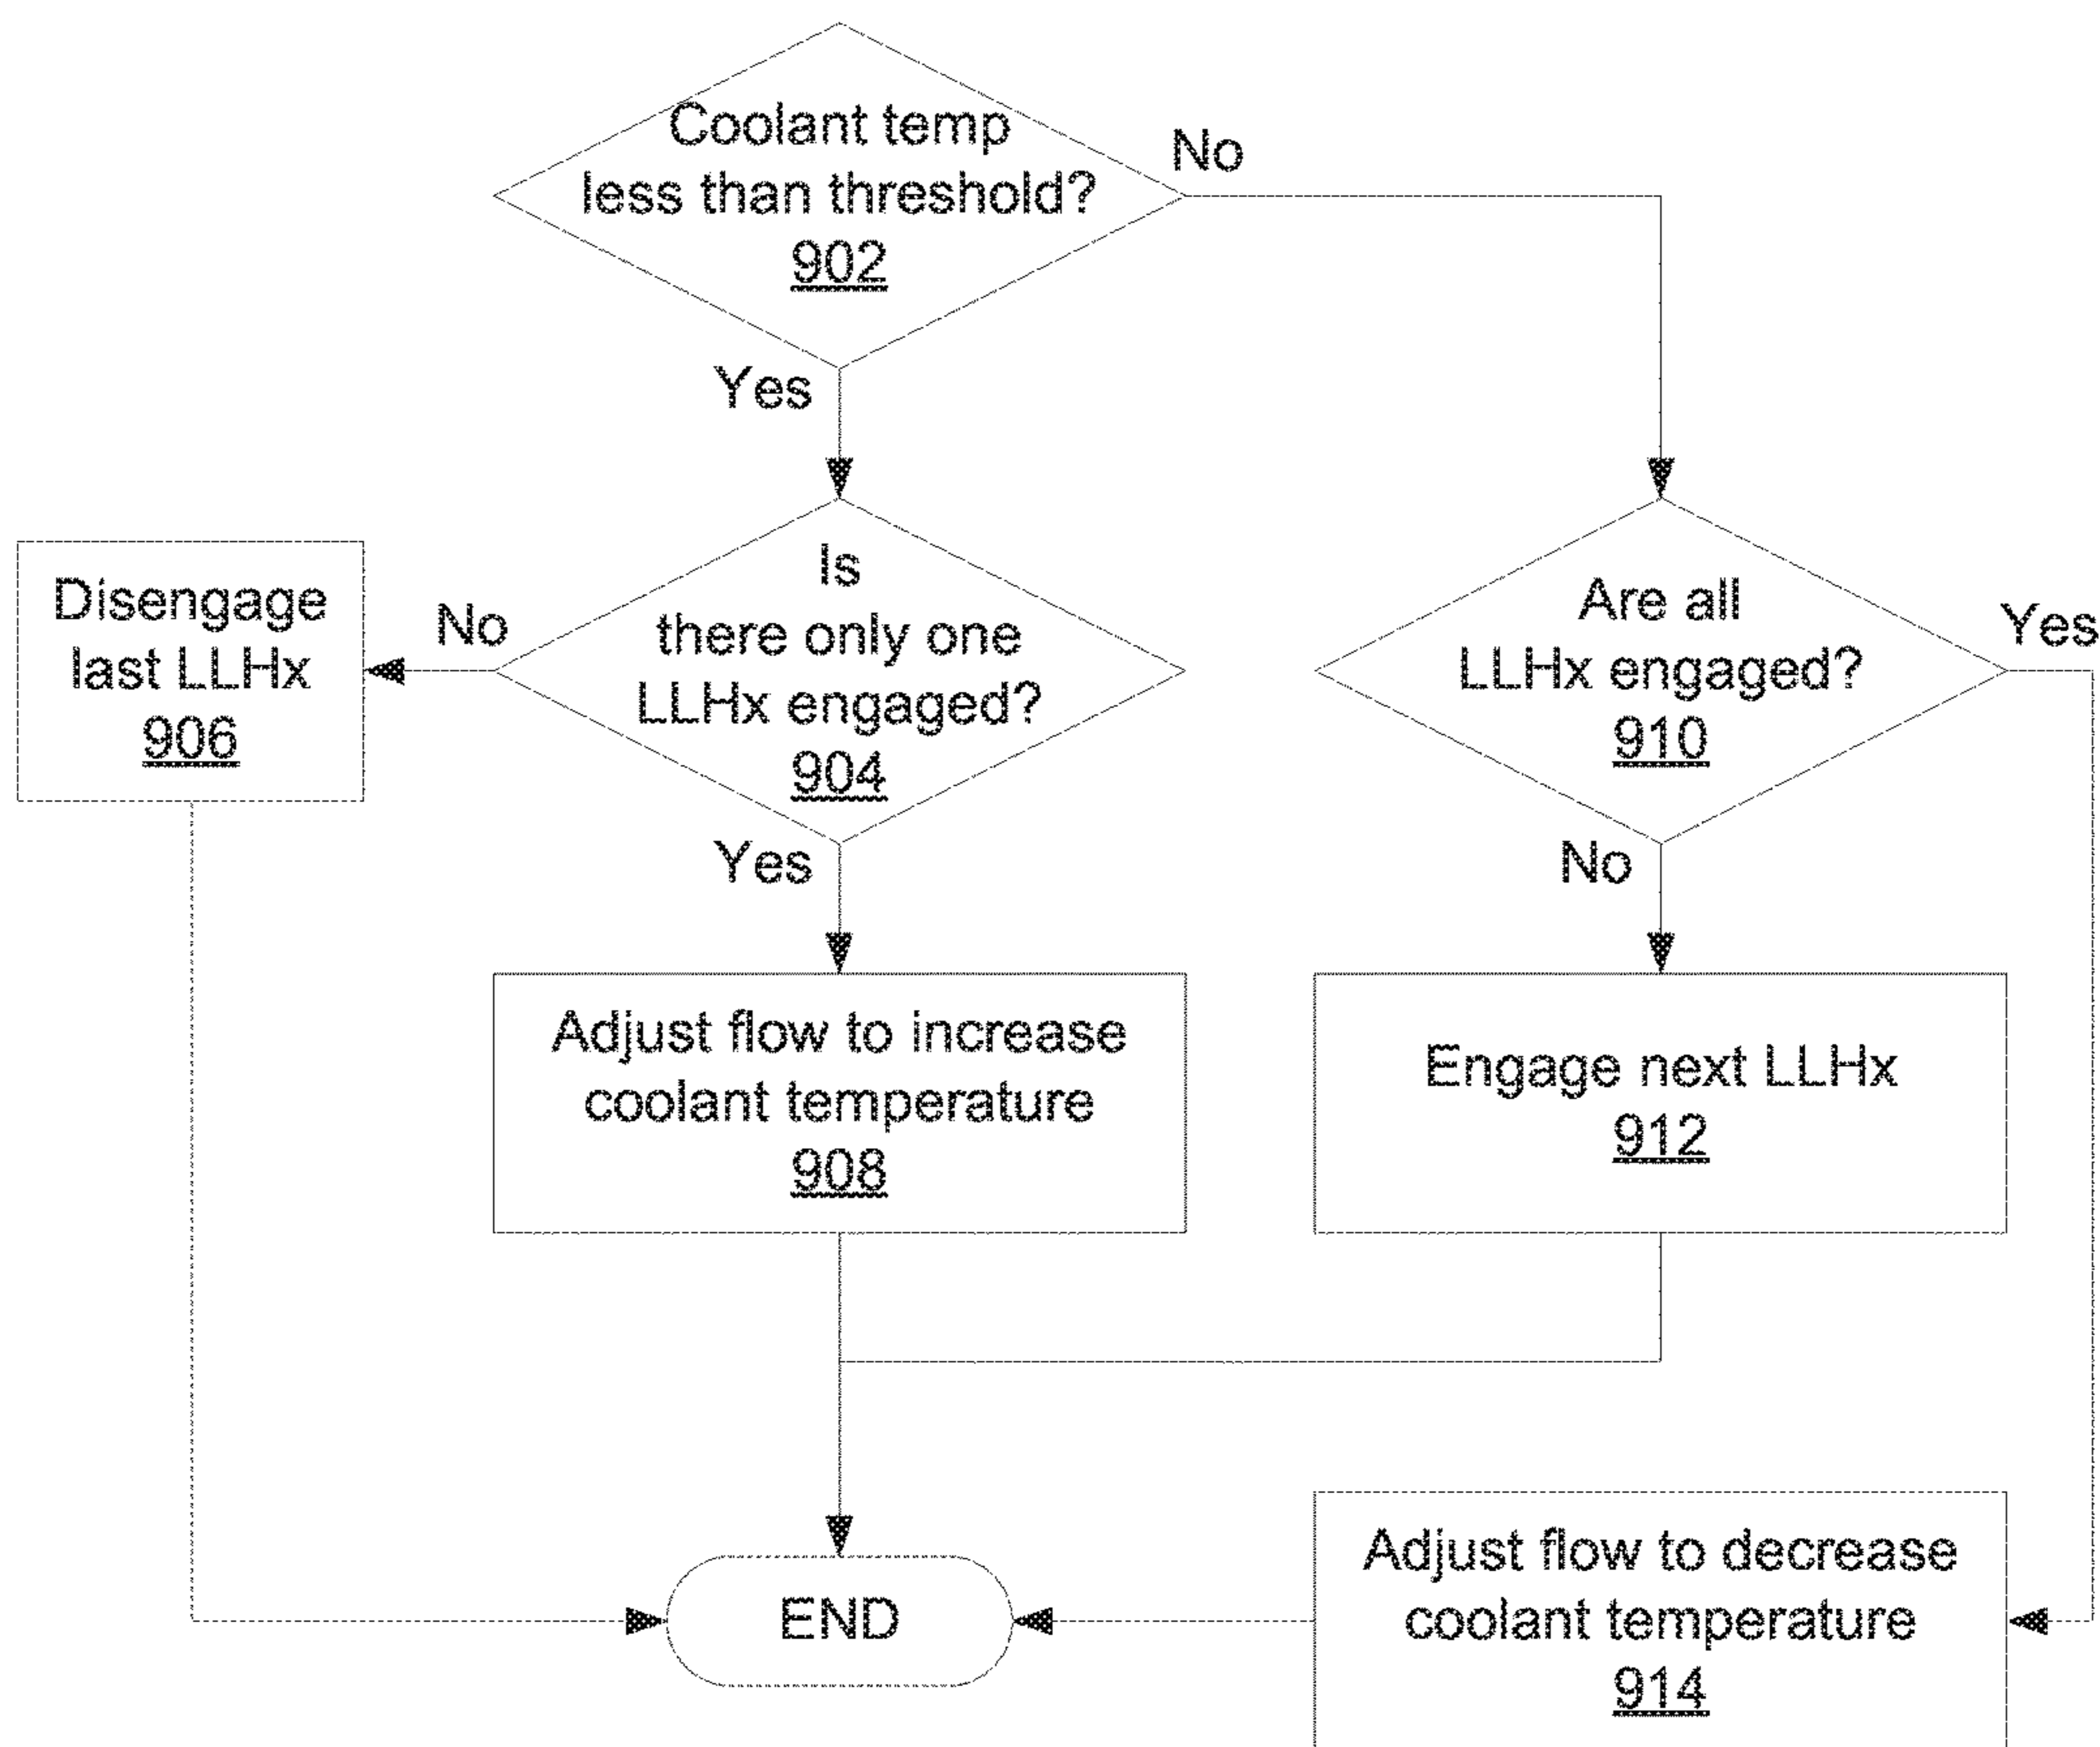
Coolant temp less than threshold? 902

No

Yes

Disengage last LLHx 906

No

Is there only one LLHx engaged? 904

Are all LLHx engaged? 910

Yes

Yes

No

Adjust flow to increase coolant temperature 908

Engage next LLHx 912

END

Adjust flow to decrease coolant temperature 914